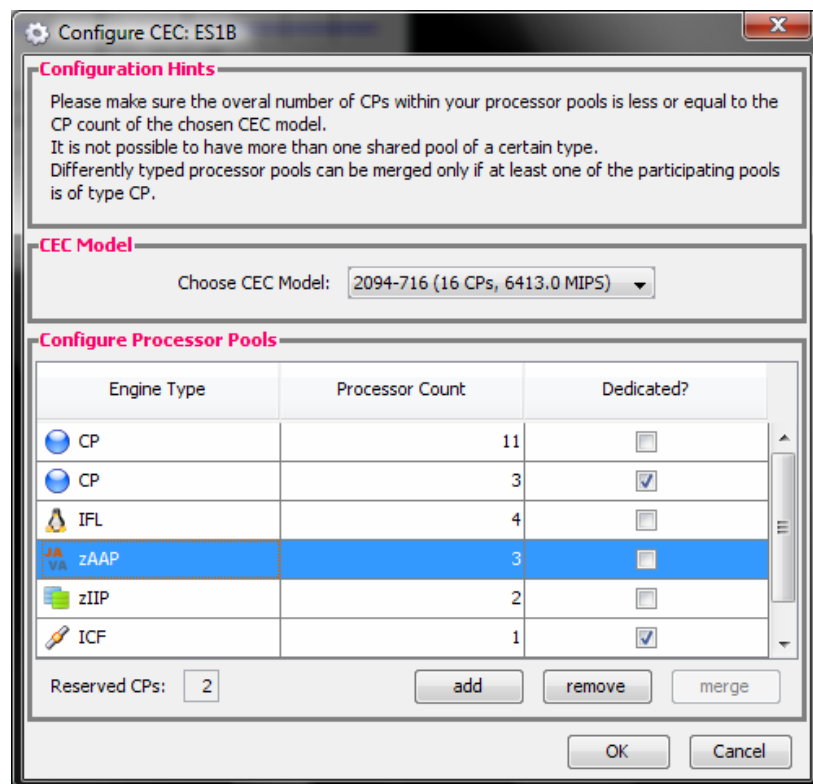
Configure CEC: ES1B

Configuration Hints

Please make sure the overal number of CPs within your processor pools is less or equal to the CP count of the chosen CEC model.
It is not possible to have more than one shared pool of a certain type.
Differently typed processor pools can be merged only if at least one of the participating pools is of type CP.

CEC Model

Choose CEC Model: 2094-716 (16 CPs, 6413.0 MIPS)

Configure Processor Pools

| Engine Type | Processor Count | Dedicated? |
|---|---|---|
| CP | 11 | ☐ |
| CP | 3 | ☑ |
| IFL | 4 | ☐ |
| zAAP | 3 | ☐ |
| zIIP | 2 | ☐ |
| ICF | 1 | ☑ |

Reserved CPs: 2

add remove merge

OK Cancel